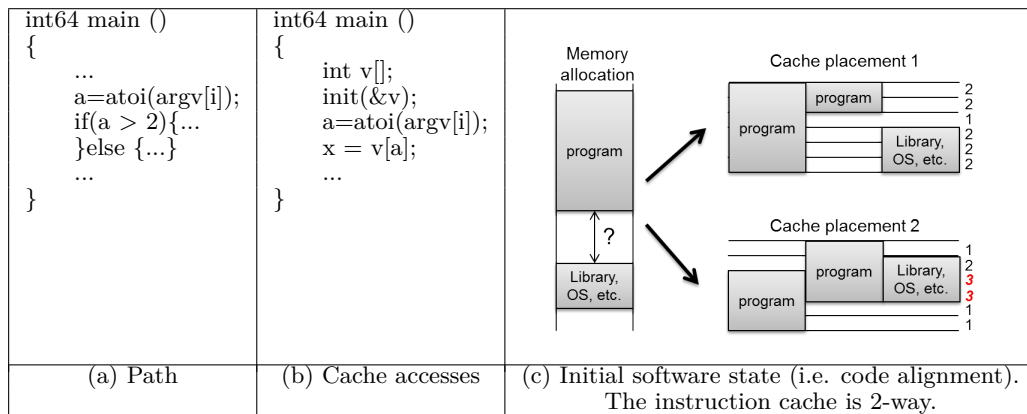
| int64 main ()<br>{<br>...<br>a=atoi(argv[i]);<br>if(a > 2){...<br>}else {...}<br>...<br>} | int64 main ()<br>{<br>int v[];<br>init(&v);<br>a=atoi(argv[i]);<br>x = v[a];<br>...<br>} | Memory allocation<br>program<br>?<br>Library, OS, etc.<br>Cache placement 1<br>program<br>program<br>Library, OS, etc.<br>2 2 1 2 2 2<br>Cache placement 2<br>program<br>Library, OS, etc.<br>program<br>1 2 3 3 1 1 |
|---|---|---|
| (a) Path | (b) Cache accesses | (c) Initial software state (i.e. code alignment). The instruction cache is 2-way. |